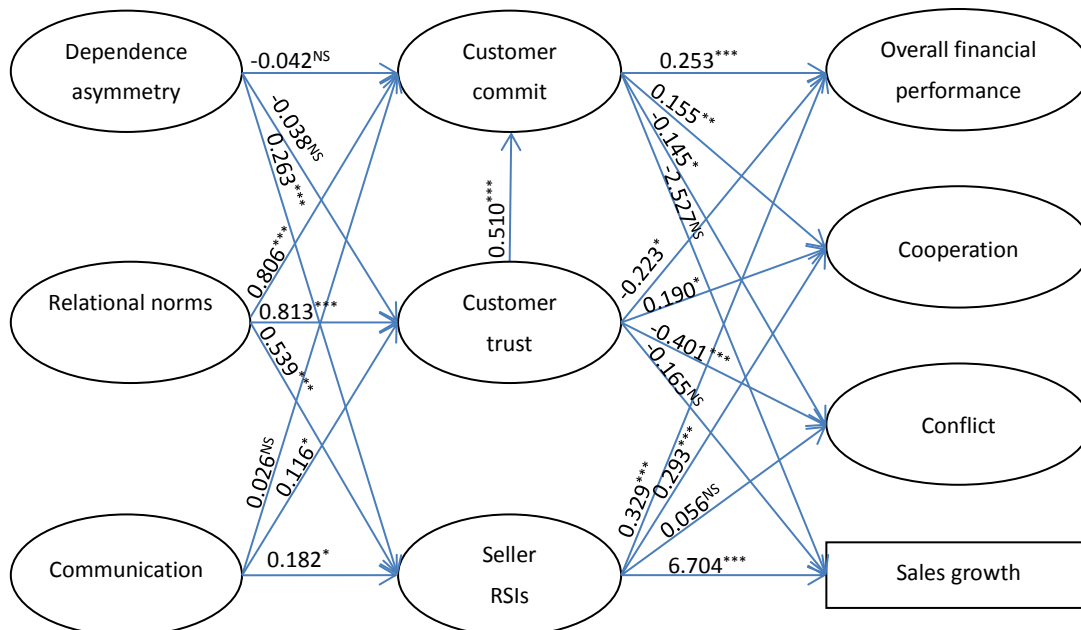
Dependence asymmetry

-0.042$^{NS}$

Customer commit

0.253$^{***}$

Overall financial performance

-0.038$^{NS}$

0.263$^{***}$

0.155$^{**}$

-0.145$^{*}$

-2.527$^{NS}$

0.510$^{***}$

Cooperation

0.806$^{***}$

-0.223$^{*}$

Relational norms

0.813$^{***}$

Customer trust

0.190$^{*}$

-0.401$^{***}$

0.539$^{***}$

-0.165$^{NS}$

Conflict

0.026$^{NS}$

0.116$^{*}$

0.329$^{***}$

0.293$^{***}$

0.056$^{NS}$

Communication

0.182$^{*}$

Seller RSIs

6.704$^{***}$

Sales growth